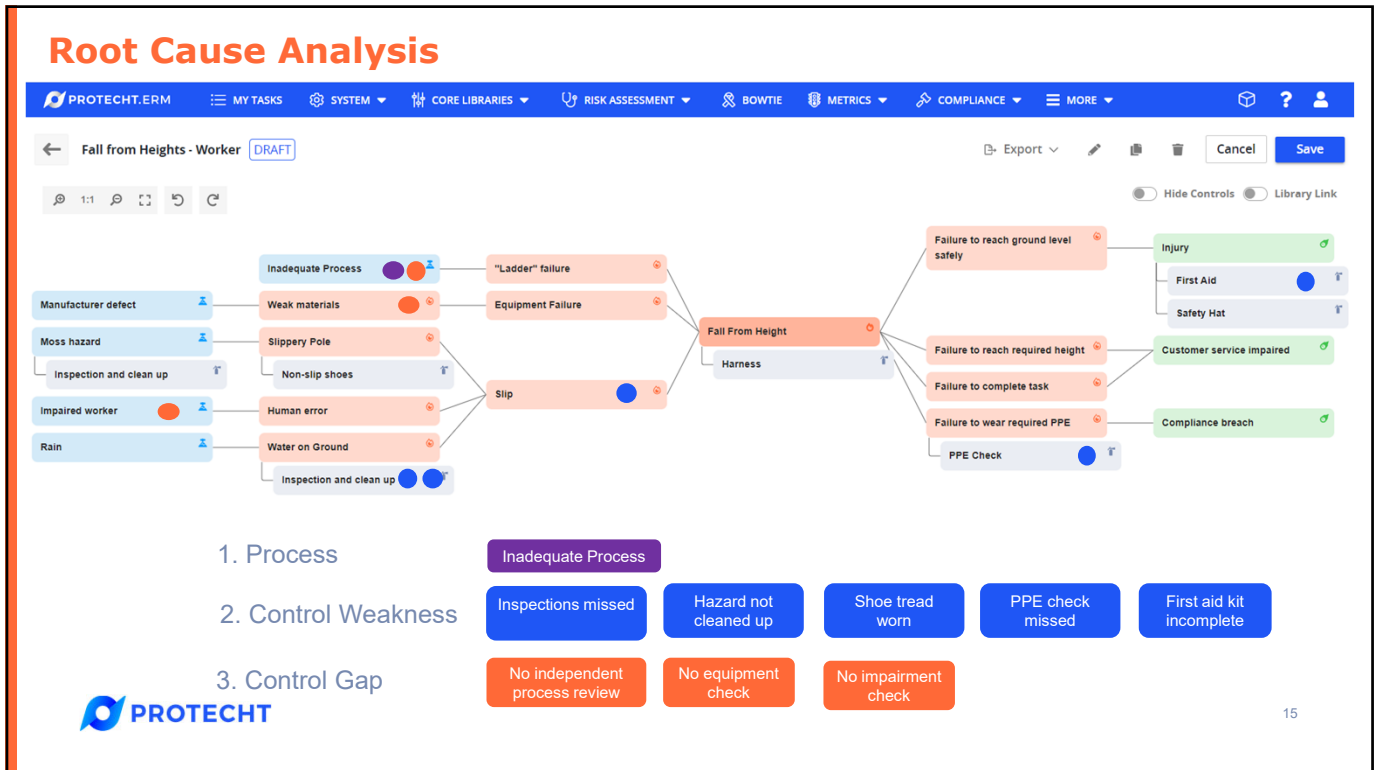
Root Cause Analysis

PROTECHT.ERM MY TASKS SYSTEM CORE LIBRARIES RISK ASSESSMENT BOWTIE METRICS COMPLIANCE MORE

Fall from Heights - Worker DRAFT

Export Cancel Save

1:1

Hide Controls Library Link

Manufacturer defect
Moss hazard
Inspection and clean up
Impaired worker
Rain

Inadequate Process
Weak materials
Slippery Pole
Non-slip shoes
Human error
Water on Ground
Inspection and clean up

"Ladder" failure
Equipment Failure
Slip

Fall From Height
Harness

Failure to reach ground level safely
Failure to reach required height
Failure to complete task
Failure to wear required PPE
PPE Check

Injury
First Aid
Safety Hat
Customer service impaired
Compliance breach

1. Process
Inadequate Process

2. Control Weakness
Inspections missed
Hazard not cleaned up
Shoe tread worn
PPE check missed
First aid kit incomplete

3. Control Gap
No independent process review
No equipment check
No impairment check

PROTECHT

15